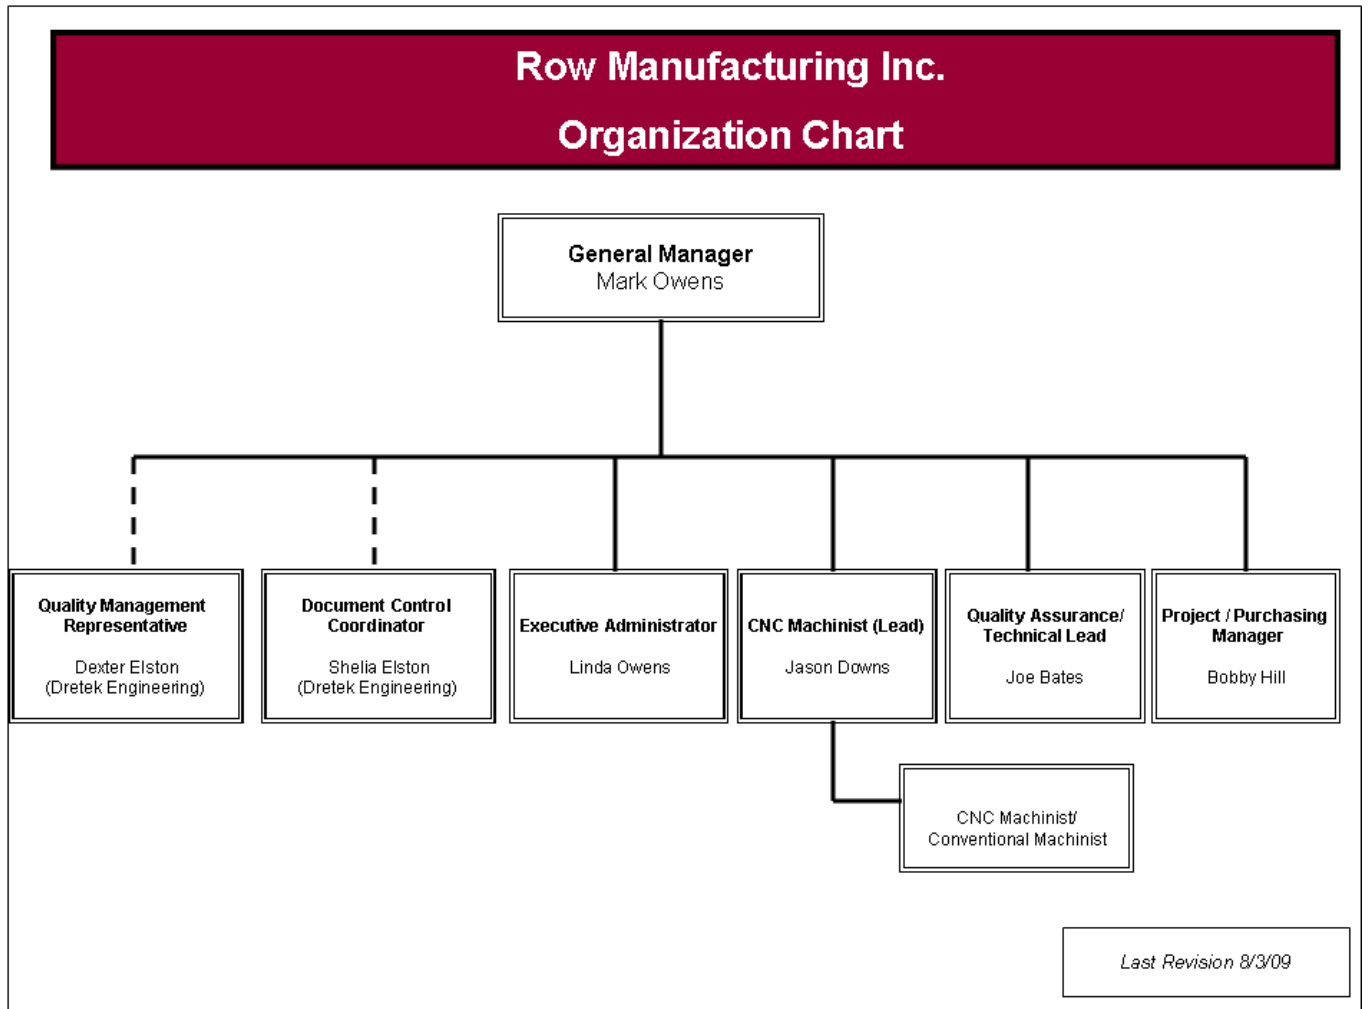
Row Manufacturing Inc.

Organization Chart

General Manager
Mark Owens

Quality Management Representative

Dexter Elston
(Dretek Engineering)

Document Control Coordinator

Shelia Elston
(Dretek Engineering)

Executive Administrator

Linda Owens

CNC Machinist (Lead)

Jason Downs

Quality Assurance/ Technical Lead

Joe Bates

Project / Purchasing Manager

Bobby Hill

CNC Machinist/ Conventional Machinist

Last Revision 8/3/09